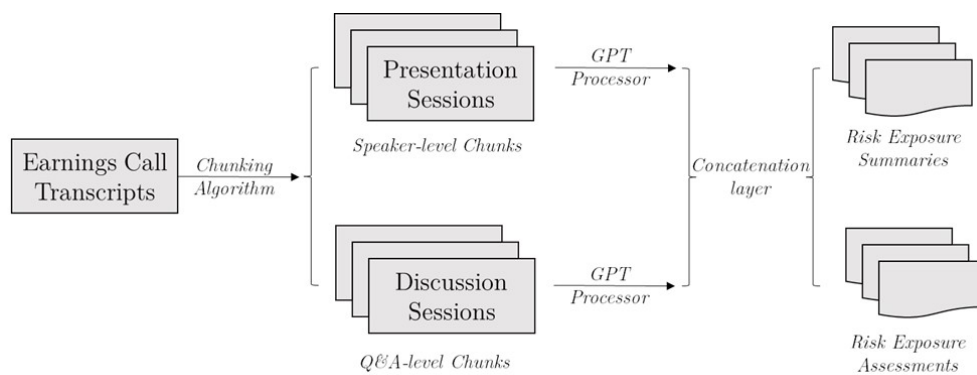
Earnings Call Transcripts

Chunking Algorithm

Presentation Sessions

Speaker-level Chunks

Discussion Sessions

Q&A-level Chunks

GPT Processor

GPT Processor

Concatenation layer

Risk Exposure Summaries

Risk Exposure Assessments